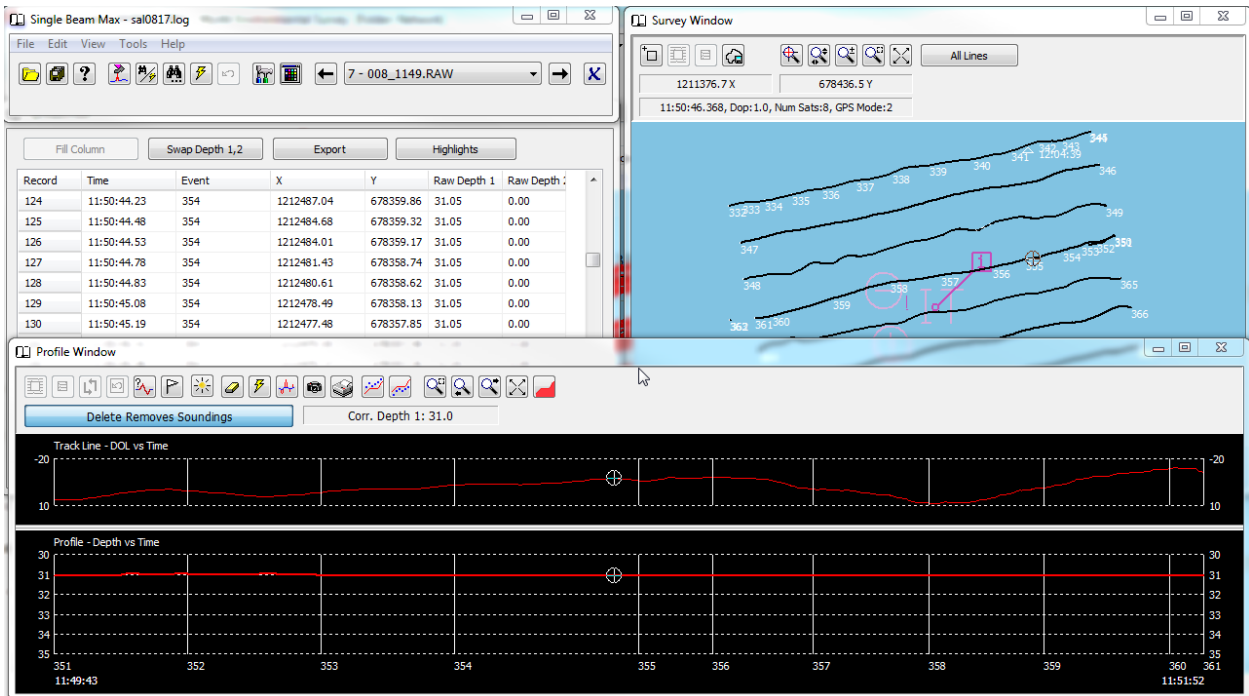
Single Beam Max - sal0817.log

File Edit View Tools Help

7 - 008_1149.RAW

Fill Column | Swap Depth 1,2 | Export | Highlights

| Record | Time | Event | X | Y | Raw Depth 1 | Raw Depth 2 |
|---|---|---|---|---|---|---|
| 124 | 11:50:44.23 | 354 | 1212487.04 | 678359.86 | 31.05 | 0.00 |
| 125 | 11:50:44.48 | 354 | 1212484.68 | 678359.32 | 31.05 | 0.00 |
| 126 | 11:50:44.53 | 354 | 1212484.01 | 678359.17 | 31.05 | 0.00 |
| 127 | 11:50:44.78 | 354 | 1212481.43 | 678358.74 | 31.05 | 0.00 |
| 128 | 11:50:44.83 | 354 | 1212480.61 | 678358.62 | 31.05 | 0.00 |
| 129 | 11:50:45.08 | 354 | 1212478.49 | 678358.13 | 31.05 | 0.00 |
| 130 | 11:50:45.19 | 354 | 1212477.48 | 678357.85 | 31.05 | 0.00 |

Survey Window

All Lines

1211376.7 X
678436.5 Y
11:50:46.368, Dop:1.0, Num Sats:8, GPS Mode:2

345 343 342 341 12:04:39 340 339 338 337 336 335 334 333 332 346 349 347 351 352 353 354 355 356 357 358 359 348 1 365 362 361 360 366

Profile Window

Delete Removes Soundings
Corr. Depth 1: 31.0

Track Line - DOL vs Time
-20 10 -20 10

Profile - Depth vs Time
30 31 32 33 34 35
351 352 353 354 355 356 357 358 359 360 361
11:49:43 11:51:52